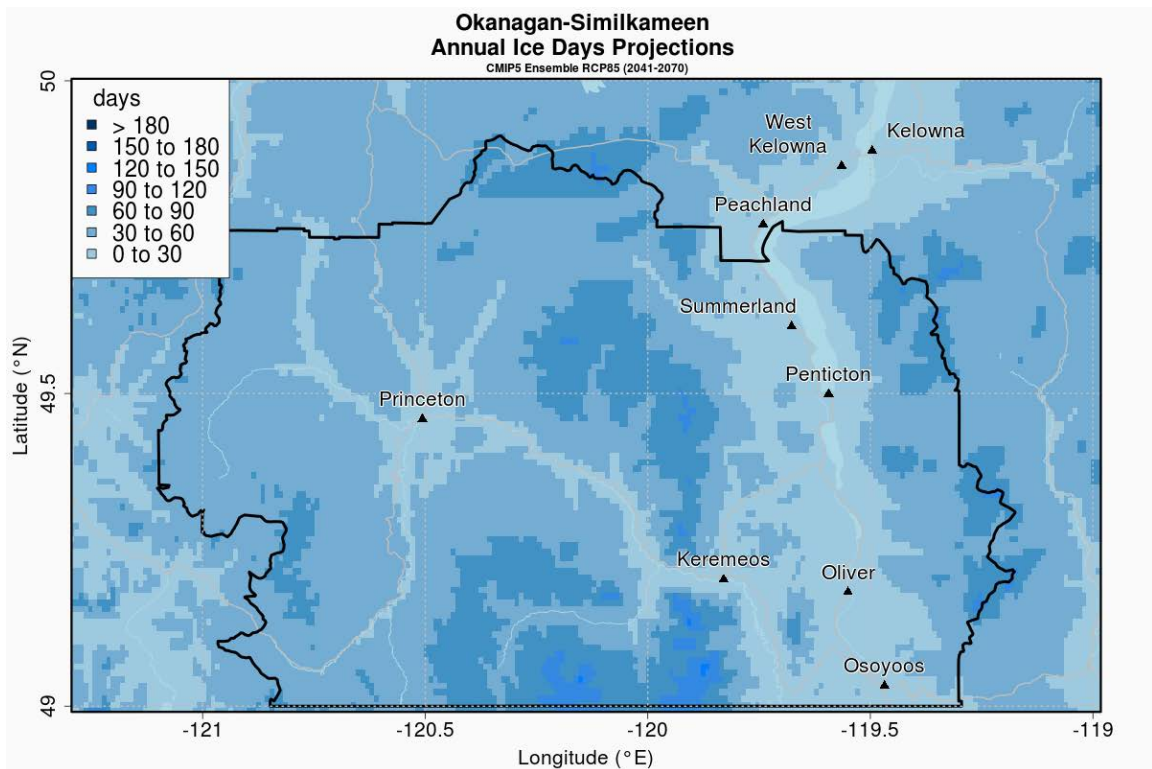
Okanagan-Similkameen
Annual Ice Days Projections
CMIP5 Ensemble RCP85 (2041-2070)

days
> 180
150 to 180
120 to 150
90 to 120
60 to 90
30 to 60
0 to 30

West Kelowna
Kelowna
Peachland
Summerland
Penticton
Princeton
Keremeos
Oliver
Osoyoos

50
49.5
49
Latitude (°N)

-121
-120.5
-120
-119.5
-119
Longitude (°E)